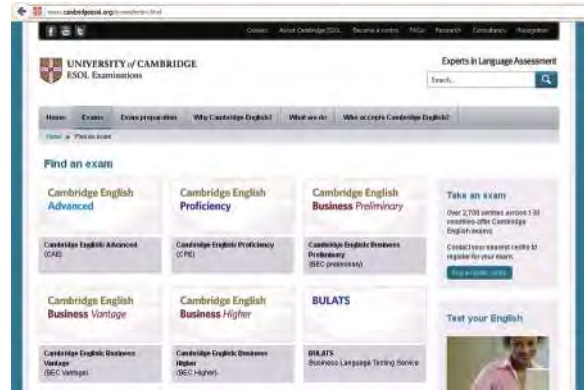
www.cambridgeesol.org/exams/index.html

Contact About Cambridge ESOL Become a centre FAQs Research Consultancy Recognition

UNIVERSITY of CAMBRIDGE
ESOL Examinations

Experts in Language Assessment

Search

Home Exams Exam preparation Why Cambridge English? What we do Who accepts Cambridge English?

Home > Find an exam

Find an exam

Cambridge English Advanced

Cambridge English Advanced (CAE)

Cambridge English Proficiency

Cambridge English Proficiency (CPE)

Cambridge English Business Preliminary

Cambridge English Business Preliminary (BEC preliminary)

Take an exam

Over 2,700 centres across 130 countries offer Cambridge English exams.

Contact your nearest centre to register for your exam.

Find an exam centre

Cambridge English Business Vantage

Cambridge English Business Vantage (BEC Vantage)

Cambridge English Business Higher

Cambridge English Business Higher (BEC Higher)

BULATS

BULATS Business Language Testing Service

Test your English